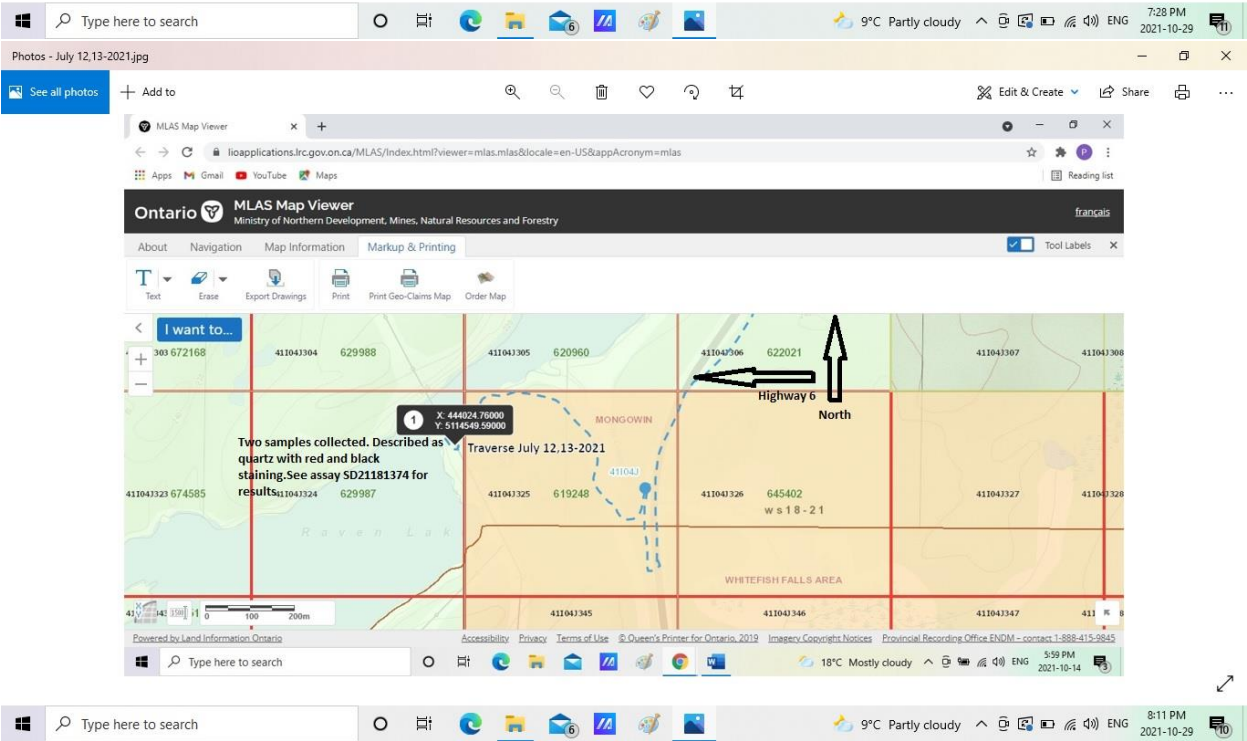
Type here to search
6
9°C Partly cloudy ENG 7:28 PM 2021-10-29 11

Photos - July 12,13-2021.jpg

See all photos + Add to
Edit & Create Share ...

MLAS Map Viewer × +
lioapplications.lrc.gov.on.ca/MLAS/Index.html?viewer=mlas.mlas&locale=en-US&appAcronym=mlas
Apps Gmail YouTube Maps Reading list

Ontario MLAS Map Viewer
Ministry of Northern Development, Mines, Natural Resources and Forestry
français

About Navigation Map Information Markup & Printing Tool Labels ×

Text Erase Export Drawings Print Print Geo-Claims Map Order Map

I want to...

303 672168 41I043J304 629988 41I043J305 620960 41I043J306 622021 41I043J307 41I043J308

X: 444024.76000
Y: 5114549.59000

Highway 6
North

MONGOWIN

Two samples collected. Described as quartz with red and black staining.See assay SD21181374 for results

Traverse July 12,13-2021

41I043

41I043J323 674585 41I043J324 629987 41I043J325 619248 41I043J326 645402 41I043J327 41I043J328
ws18-21

Raven Lake

WHITEFISH FALLS AREA

0 100 200m 41I043J345 41I043J346 41I043J347

Powered by Land Information Ontario
Accessibility Privacy Terms of Use © Queen's Printer for Ontario, 2019 Imagery Copyright Notices Provincial Recording Office ENDM – contact 1-888-415-9845

Type here to search
18°C Mostly cloudy ENG 5:59 PM 2021-10-14 3

Type here to search
6
9°C Partly cloudy ENG 8:11 PM 2021-10-29 10